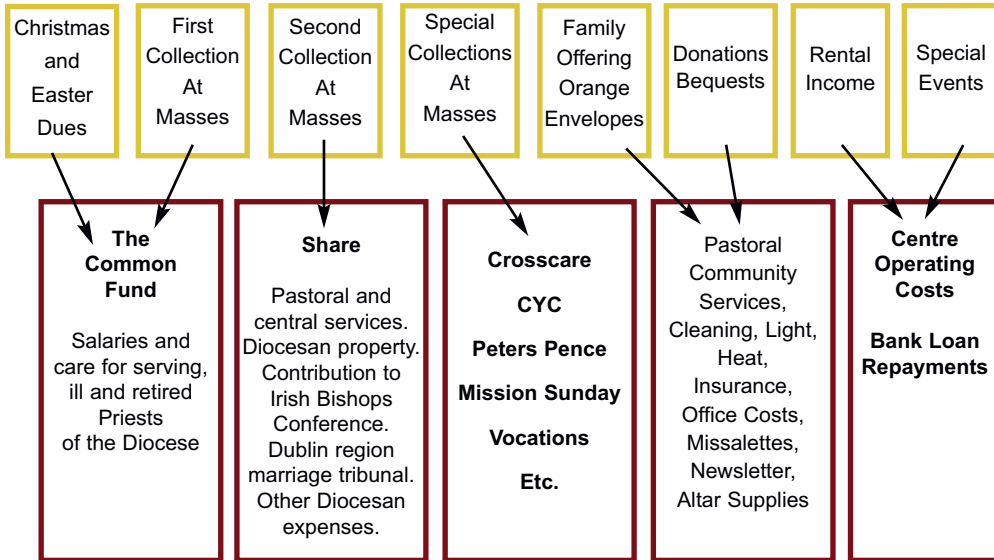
Christmas and Easter Dues

First Collection At Masses

Second Collection At Masses

Special Collections At Masses

Family Offering Orange Envelopes

Donations Bequests

Rental Income

Special Events

The Common Fund

Salaries and care for serving, ill and retired Priests of the Diocese

Share

Pastoral and central services. Diocesan property. Contribution to Irish Bishops Conference. Dublin region marriage tribunal. Other Diocesan expenses.

Crosscare

CYC

Peters Pence

Mission Sunday

Vocations

Etc.

Pastoral Community Services, Cleaning, Light, Heat, Insurance, Office Costs, Missalettes, Newsletter, Altar Supplies

Centre Operating Costs

Bank Loan Repayments